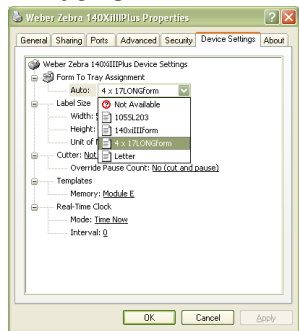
Weber Zebra 140XiIIIPlus Properties

General | Sharing | Ports | Advanced | Security | Device Settings | About

Weber Zebra 140XiIIIPlus Device Settings
Form To Tray Assignment
Auto: 4 x 17LONGForm
Label Size
Width: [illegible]
Height: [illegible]
Unit of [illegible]
Cutter: Not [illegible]
Override Pause Count: No (cut and pause)
Templates
Memory: Module E
Real-Time Clock
Mode: Time Now
Interval: 0

Not Available
105SL203
140xiIIIForm
4 x 17LONGForm
Letter

OK | Cancel | Apply